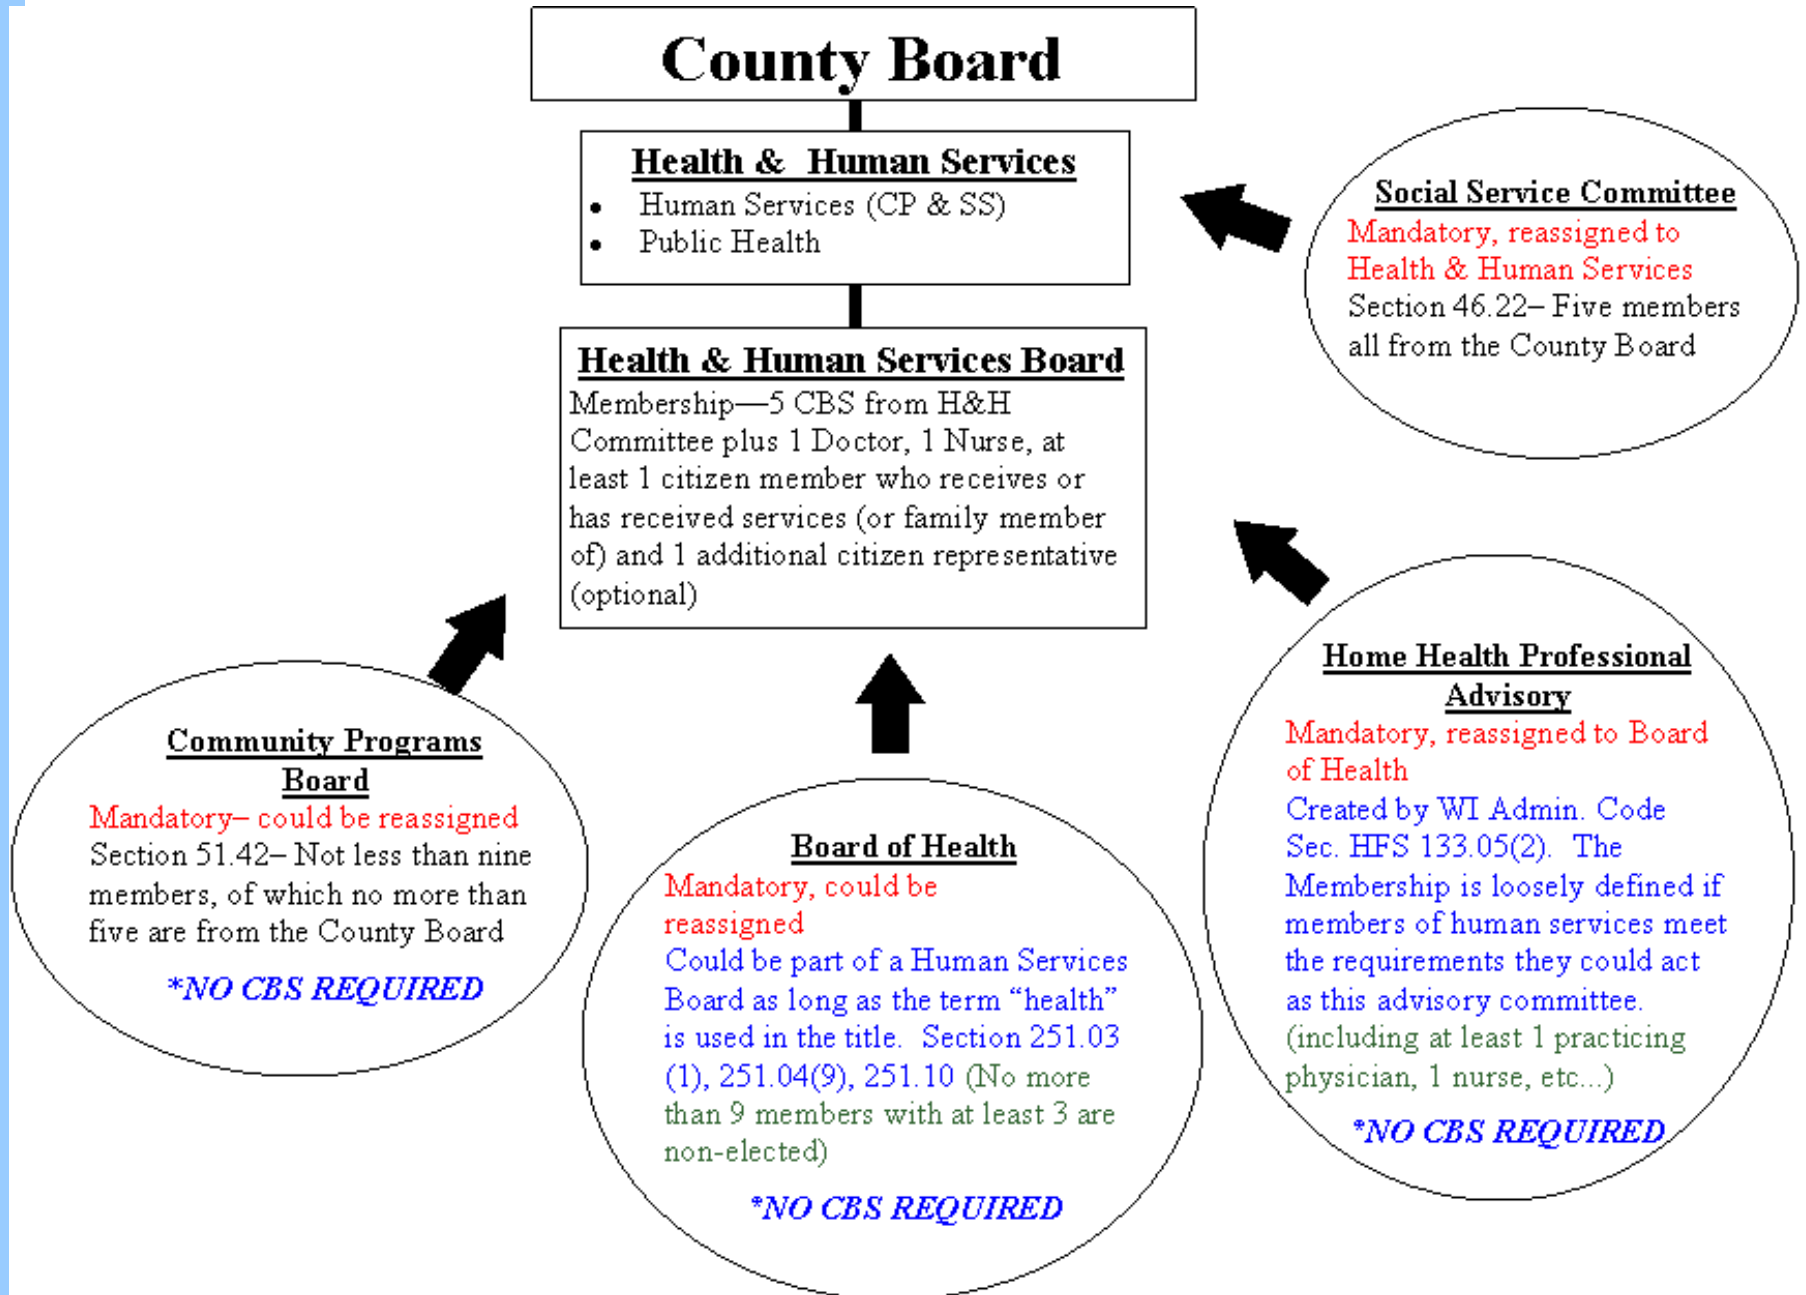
County Board

Health & Human Services

- Human Services (CP & SS)
- Public Health

Health & Human Services Board

Membership—5 CBS from H&H Committee plus 1 Doctor, 1 Nurse, at least 1 citizen member who receives or has received services (or family member of) and 1 additional citizen representative (optional)

Social Service Committee

Mandatory, reassigned to Health & Human Services

Section 46.22– Five members all from the County Board

Home Health Professional Advisory

Mandatory, reassigned to Board of Health

Created by WI Admin. Code Sec. HFS 133.05(2). The Membership is loosely defined if members of human services meet the requirements they could act as this advisory committee. (including at least 1 practicing physician, 1 nurse, etc...)

*NO CBS REQUIRED

Community Programs Board

Mandatory– could be reassigned

Section 51.42– Not less than nine members, of which no more than five are from the County Board

*NO CBS REQUIRED

Board of Health

Mandatory, could be reassigned

Could be part of a Human Services Board as long as the term "health" is used in the title. Section 251.03 (1), 251.04(9), 251.10 (No more than 9 members with at least 3 are non-elected)

*NO CBS REQUIRED